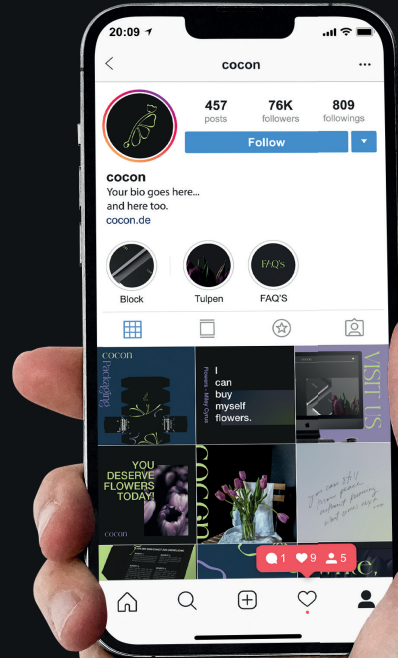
20:09

cocon

457 posts
76K followers
809 followings

Follow

cocon
Your bio goes here...
and here too.
cocon.de

FAQ's

Block
Tulpen
FAQ'S

cocon
Packaging

I can buy myself flowers.
Flowers · Miley Cyrus

VISIT US

YOU DESERVE FLOWERS TODAY!

cocon

cocon

you can still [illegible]

1
9
5